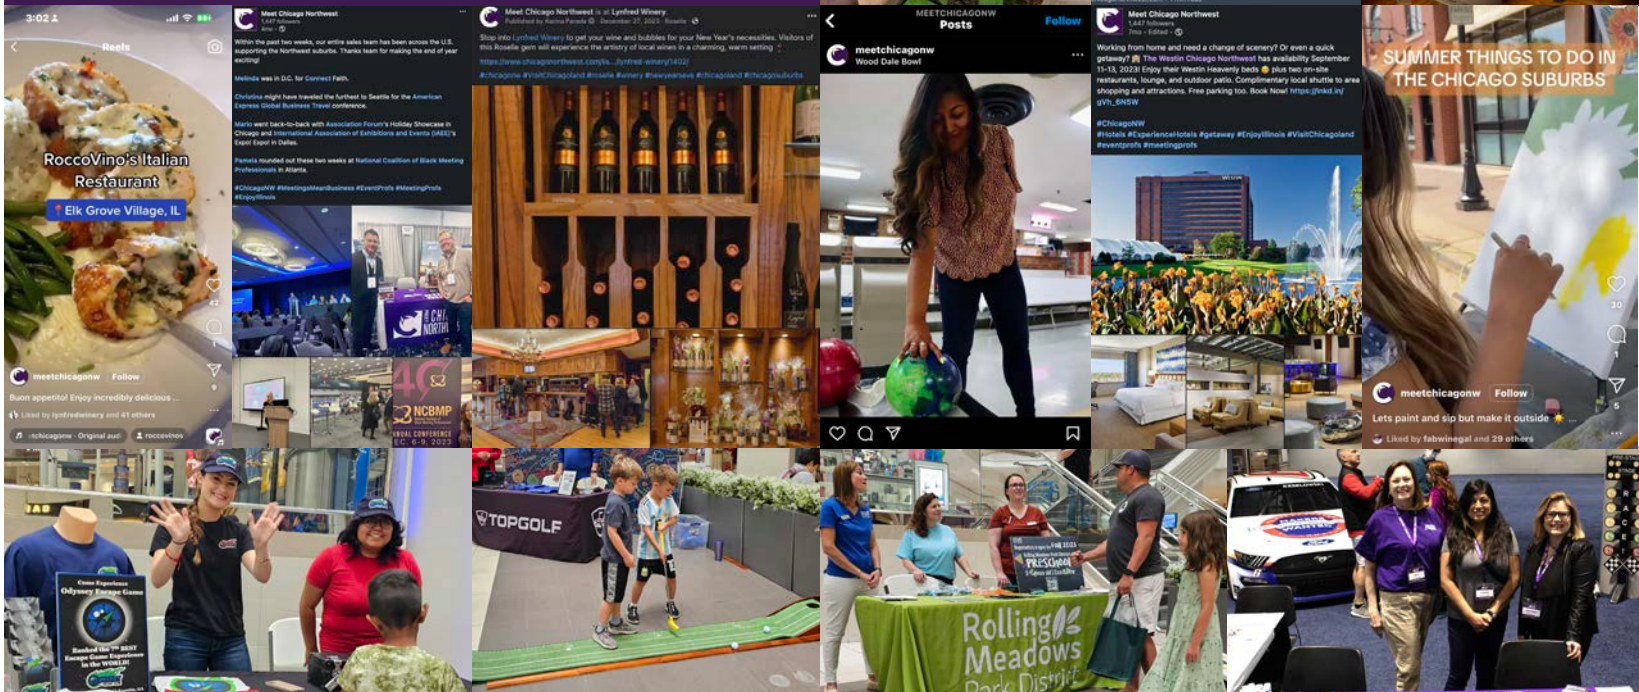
3:02

Reels

RoccoVino's Italian Restaurant

Elk Grove Village, IL

meetchicagonw Follow

Buon appetito! Enjoy incredibly delicious ...

Liked by lynfredwinery and 41 others

chicagone · Original aud roccovinos

Meet Chicago Northwest
1,447 followers

Within the past two weeks, our entire sales team has been across the U.S. supporting the Northwest suburbs. Thanks team for making the end of year exciting!

Melinda was in D.C. for Connect Faith.

Christina might have traveled the furthest to Seattle for the American Express Global Business Travel conference.

Mario went back-to-back with Association Forum's Holiday Showcase in Chicago and International Association of Exhibitions and Events (IAEE)'s Expo! Expo! in Dallas.

Pamela rounded out these two weeks at National Coalition of Black Meeting Professionals in Atlanta.

#ChicagoNW #MeetingsMeanBusiness #EventProfs #MeetingProfs #EnjoyIllinois

NCBMP

Meet Chicago Northwest is at Lynfred Winery
Published by Karina Pereda · December 27, 2023 · Roselle

Stop into Lynfred Winery to get your wine and bubbles for your New Year's necessities. Visitors of this Roselle gem will experience the artistry of local wines in a charming, warm setting.

https://www.chicagonorthwest.com/b.../lynfred-winery/1402/

#chicagone #VisitChicagoland #roselle #winery #newyearseve #chicagoland #chicagosuburbs

MEETCHICAGONW
Posts
Follow

meetchicagonw
Wood Dale Bowl

Meet Chicago Northwest
1,447 followers
7mo · Edited

Working from home and need a change of scenery? Or even a quick getaway? The Westin Chicago Northwest has availability September 11-13, 2023! Enjoy their Westin Heavenly beds plus two on-site restaurants, lounge, and outdoor patio. Complimentary local shuttle to area shopping and attractions. Free parking too. Book Now! https://lnkd.in/gVh_6N5W

#ChicagoNW
#hotels #ExperienceHotels #getaway #EnjoyIllinois #VisitChicagoland #eventprofs #meetingprofs

SUMMER THINGS TO DO IN THE CHICAGO SUBURBS

meetchicagonw Follow

Lets paint and sip but make it outside

Liked by fabwinegal and 29 others

Odyssey Escape Game

Ranked the #1 BEST Escape Game Experience in the WORLD!

TOPGOLF

PRESCHOOL

Rolling Meadows Park District